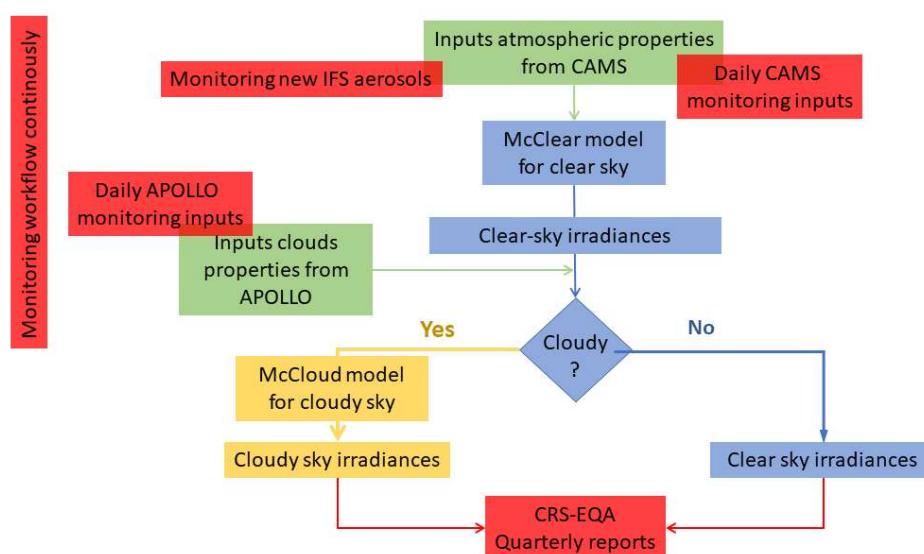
Monitoring workflow continously

Inputs atmospheric properties from CAMS

Monitoring new IFS aerosols

Daily CAMS monitoring inputs

McClear model for clear sky

Daily APOLLO monitoring inputs

Inputs clouds properties from APOLLO

Clear-sky irradiances

Yes

Cloudy ?

No

McCloud model for cloudy sky

Cloudy sky irradiances

Clear sky irradiances

CRS-EQA Quarterly reports